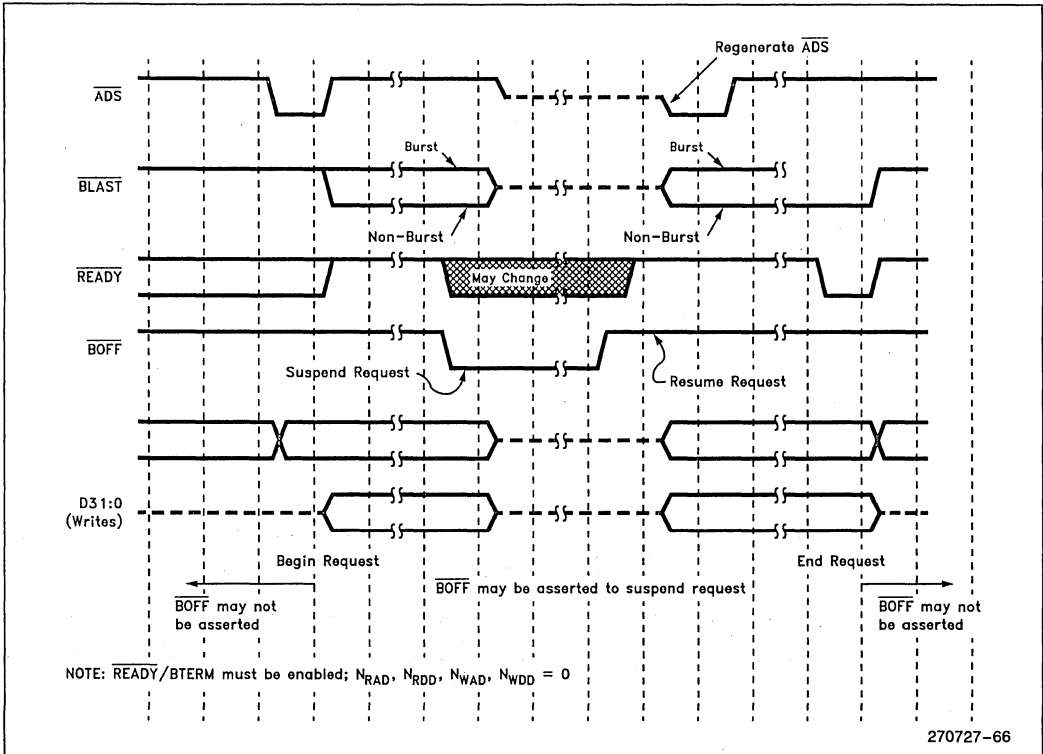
Regenerate $\overline{ADS}$

$\overline{ADS}$

Burst

Burst

$\overline{BLAST}$

Non-Burst

Non-Burst

$\overline{READY}$

May Change

$\overline{BOFF}$

Suspend Request

Resume Request

D31:0
(Writes)

Begin Request

End Request

$\overline{BOFF}$ may not be asserted

$\overline{BOFF}$ may be asserted to suspend request

$\overline{BOFF}$ may not be asserted

NOTE: $\overline{READY}$/BTERM must be enabled; $N_{RAD}$, $N_{RDD}$, $N_{WAD}$, $N_{WDD}$ = 0

270727–66